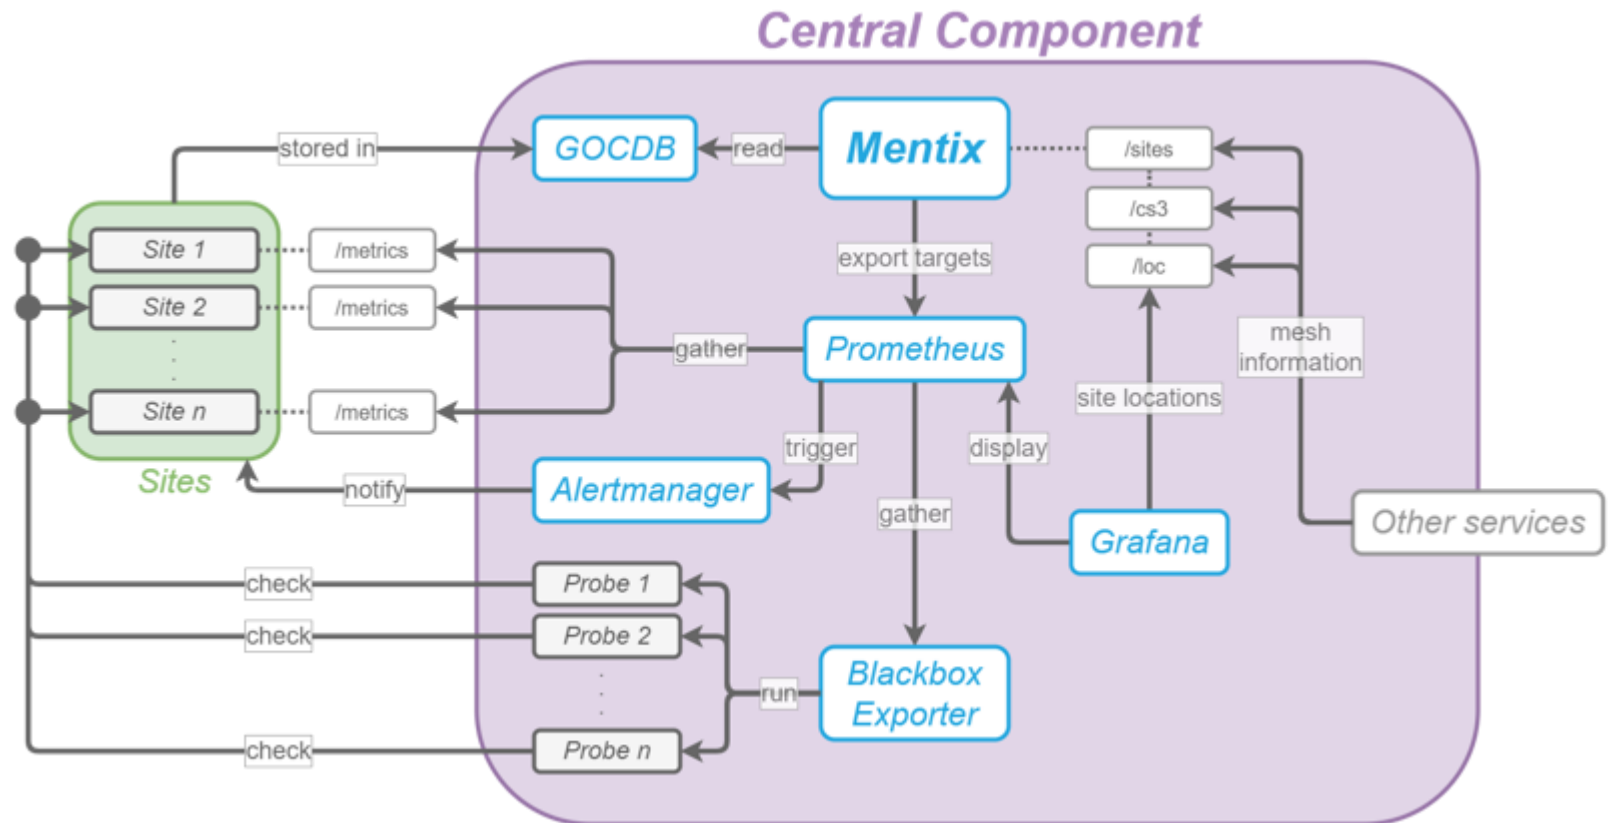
Central Component

stored in
GOCDB
read
Mentix
/sites
/cs3
/loc

Site 1
/metrics
Site 2
/metrics
Site n
/metrics
Sites

export targets
gather
Prometheus
mesh information
site locations
trigger
display
notify
Alertmanager
gather
Grafana
Other services

check
Probe 1
check
Probe 2
run
Blackbox Exporter
check
Probe n